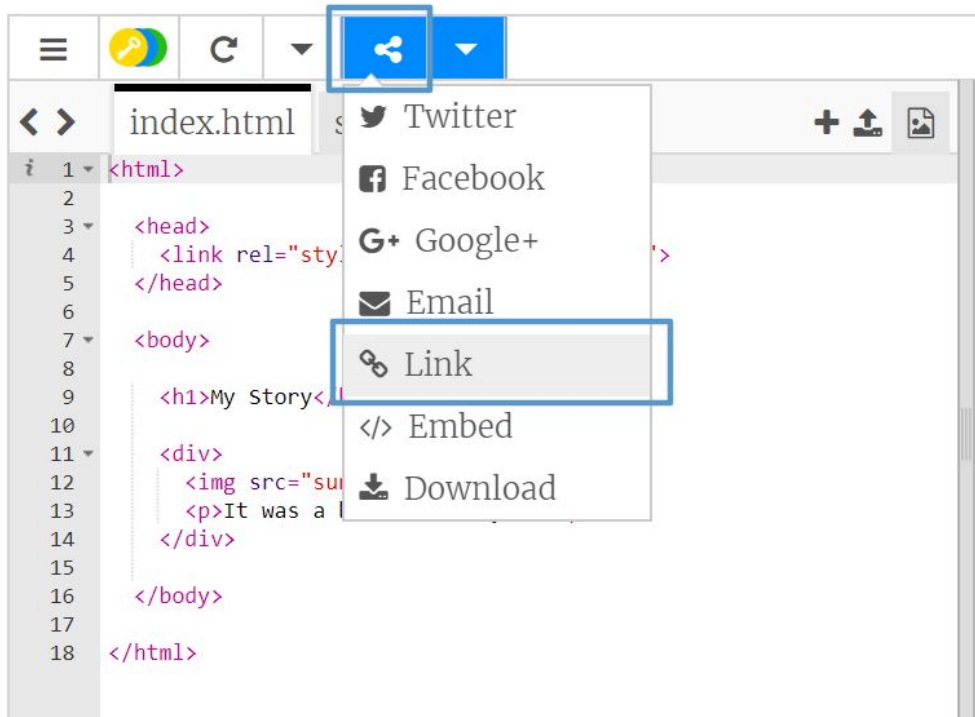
index.html s

Twitter
Facebook
Google+
Email
Link
Embed
Download

i 1 <html>
2
3 <head>
4 <link rel="sty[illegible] ">
5 </head>
6
7 <body>
8
9 <h1>My Story</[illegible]
10
11 <div>
12 <img src="sur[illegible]
13 <p>It was a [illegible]
14 </div>
15
16 </body>
17
18 </html>